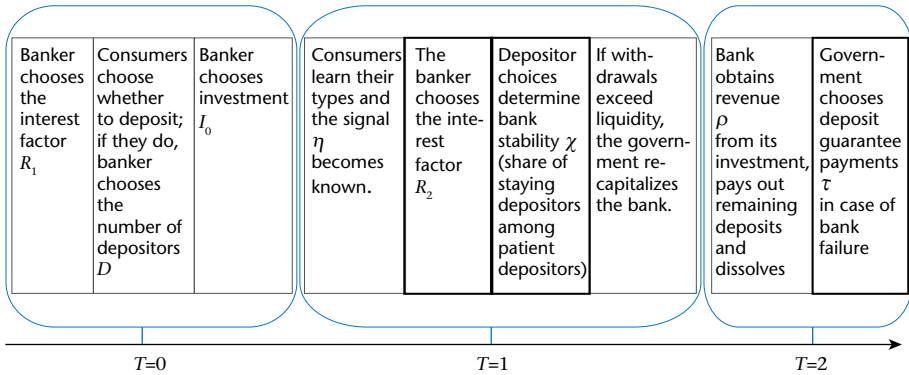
Banker chooses the interest factor $R_1$

Consumers choose whether to deposit; if they do, banker chooses the number of depositors $D$

Banker chooses investment $I_0$

Consumers learn their types and the signal $\eta$ becomes known.

The banker chooses the interest factor $R_2$

Depositor choices determine bank stability $\chi$ (share of staying depositors among patient depositors)

If withdrawals exceed liquidity, the government recapitalizes the bank.

Bank obtains revenue $\rho$ from its investment, pays out remaining deposits and dissolves

Government chooses deposit guarantee payments $\tau$ in case of bank failure

$T$=0

$T$=1

$T$=2